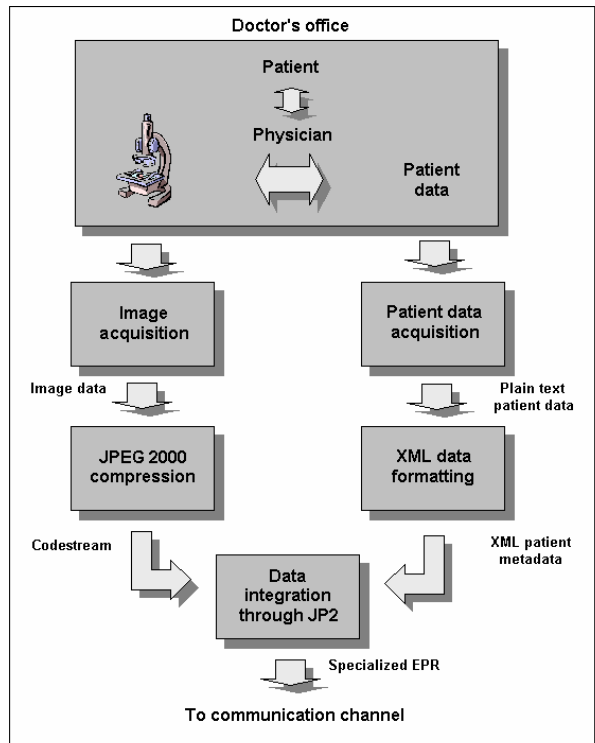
Doctor's office

Patient

Physician

Patient data

Image acquisition

Patient data acquisition

Image data

Plain text patient data

JPEG 2000 compression

XML data formatting

Codestream

XML patient metadata

Data integration through JP2

Specialized EPR

To communication channel